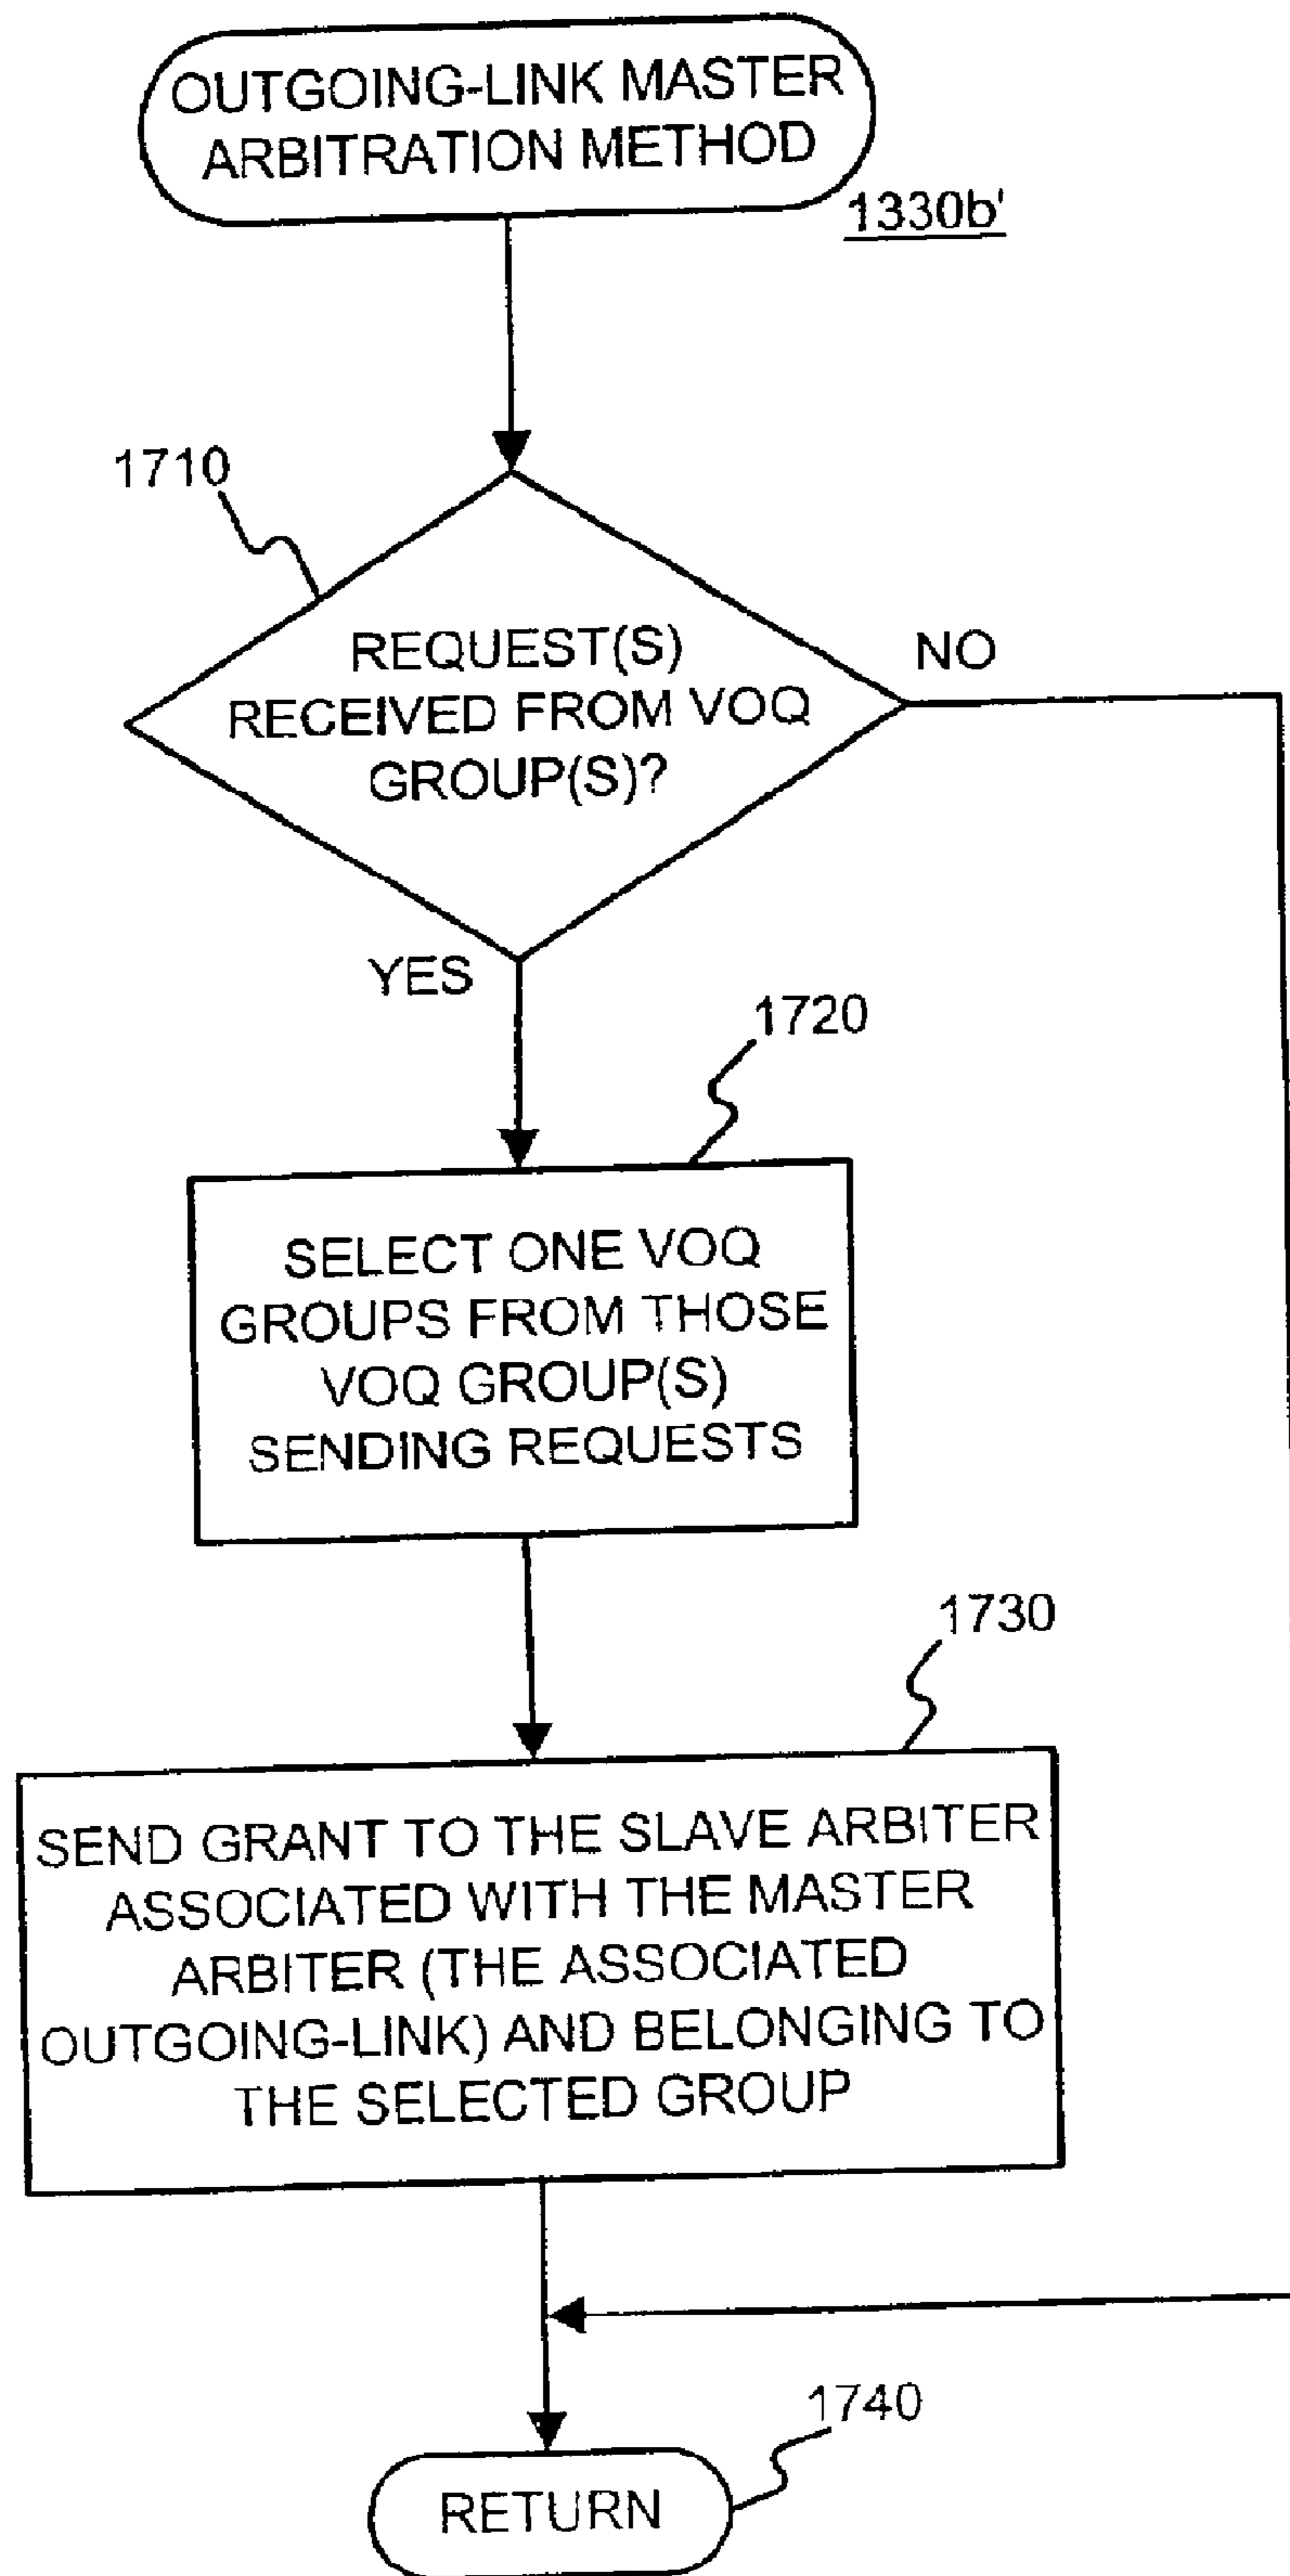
OUTGOING-LINK MASTER ARBITRATION METHOD

1330b'

1710

REQUEST(S) RECEIVED FROM VOQ GROUP(S)?

NO

YES

1720

SELECT ONE VOQ GROUPS FROM THOSE VOQ GROUP(S) SENDING REQUESTS

1730

SEND GRANT TO THE SLAVE ARBITER ASSOCIATED WITH THE MASTER ARBITER (THE ASSOCIATED OUTGOING-LINK) AND BELONGING TO THE SELECTED GROUP

1740

RETURN